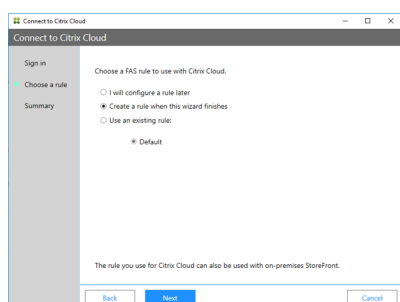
Connect to Citrix Cloud

Connect to Citrix Cloud

Sign in

Choose a rule

Summary

Choose a FAS rule to use with Citrix Cloud.

I will configure a rule later

Create a rule when this wizard finishes

Use an existing rule:

Default

The rule you use for Citrix Cloud can also be used with on-premises StoreFront.

Back

Next

Cancel